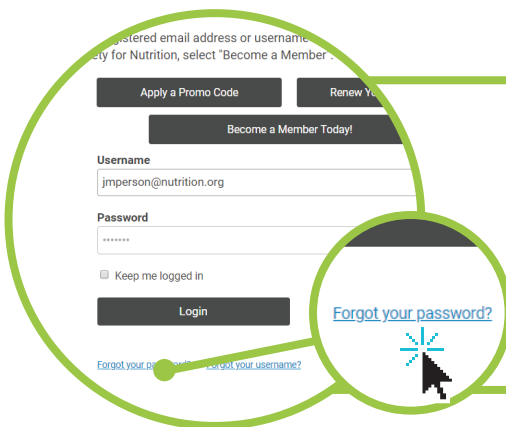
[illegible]gistered email address or username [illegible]
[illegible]ety for Nutrition, select "Become a Member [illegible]

Apply a Promo Code

Renew Y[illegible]

Become a Member Today!

Username

jmperson@nutrition.org

Password

•••••••

Keep me logged in

Login

Forgot your pa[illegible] Forgot your username?

Forgot your password?